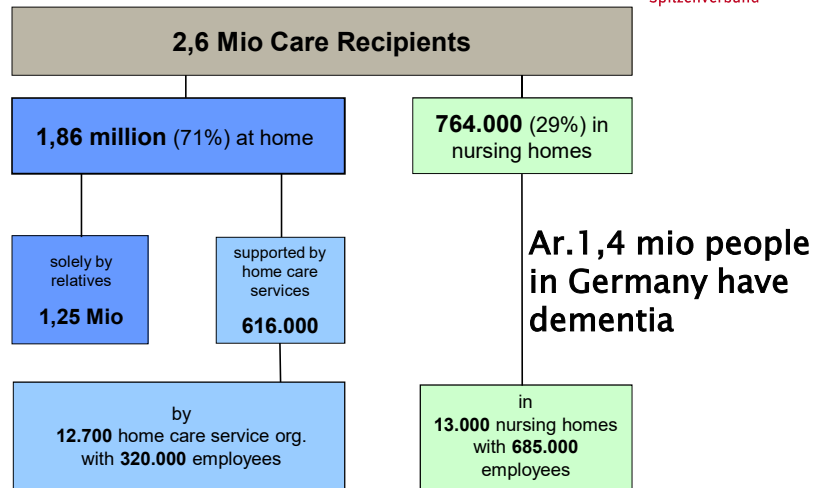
Spitzenverband

2,6 Mio Care Recipients

1,86 million (71%) at home

764.000 (29%) in nursing homes

solely by relatives

1,25 Mio

supported by home care services

616.000

Ar.1,4 mio people in Germany have dementia

by 12.700 home care service org. with 320.000 employees

in 13.000 nursing homes with 685.000 employees